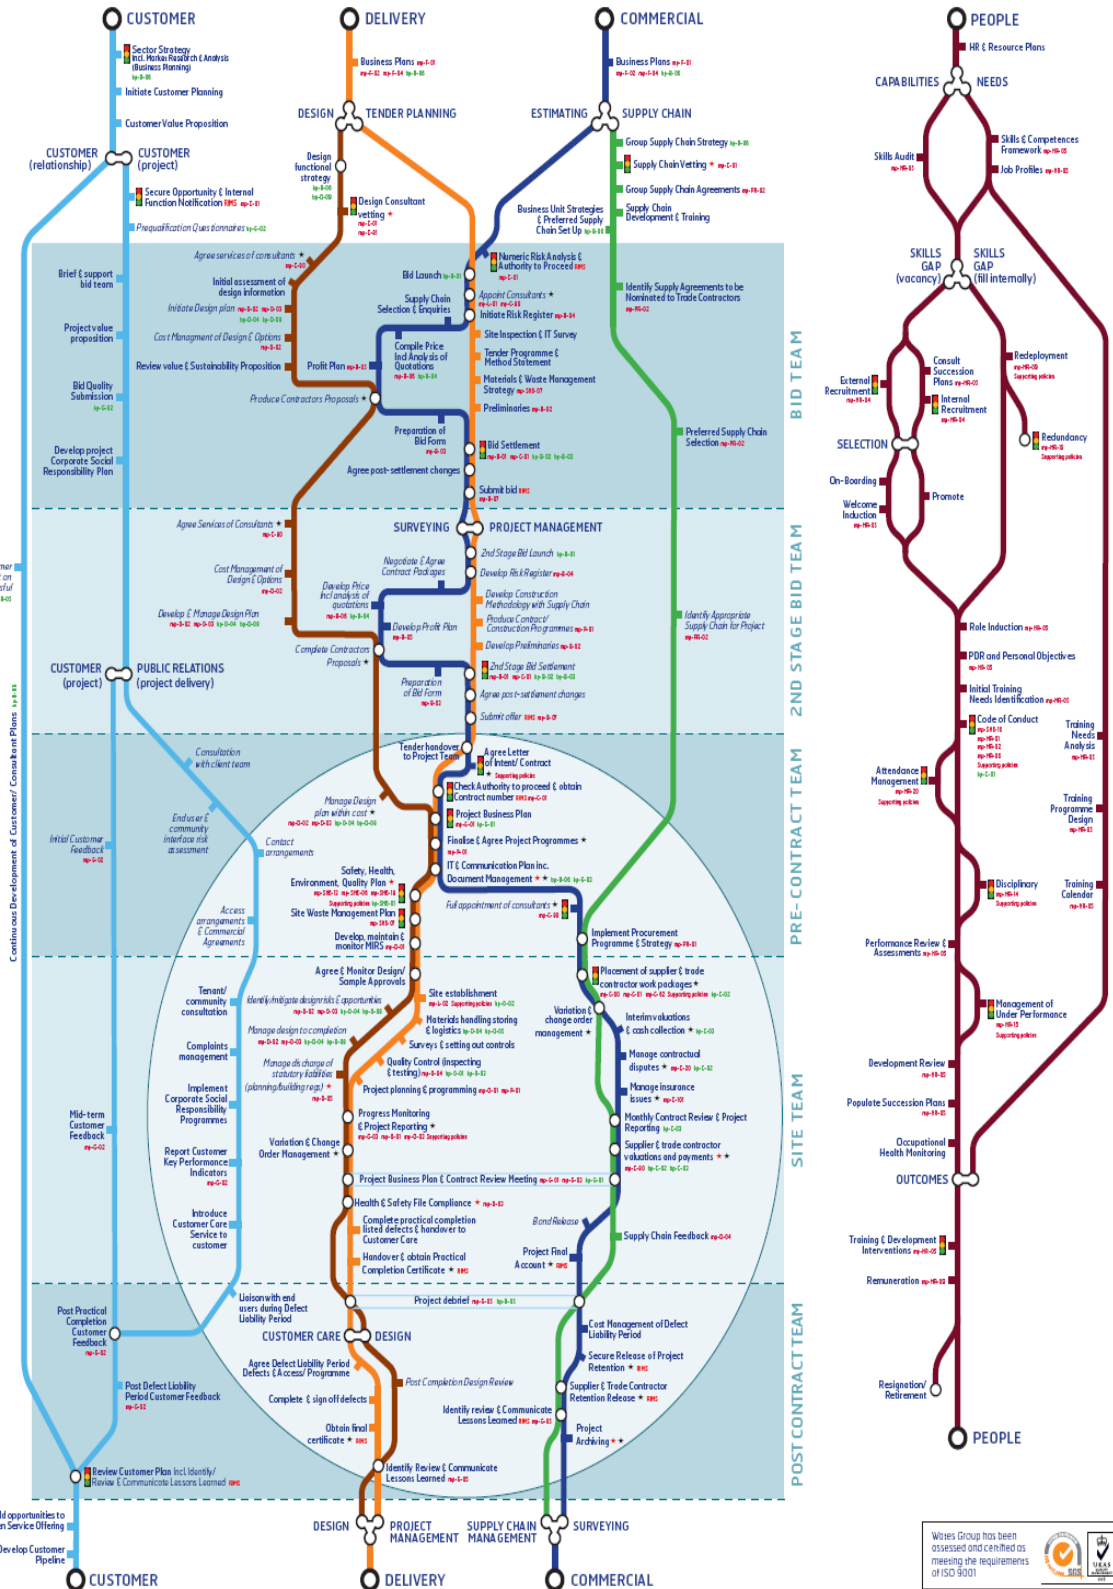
CUSTOMER

DELIVERY

COMMERCIAL

PEOPLE

Sector Strategy incl. Market Research & Analysis (Business Planning)

Initiate Customer Planning

Customer Value Proposition

CUSTOMER (relationship)

CUSTOMER (project)

Secure Opportunity & Internal Function Notification

Prequalification Questionnaires

Business Plans

DESIGN

TENDER PLANNING

Design functional strategy

Design Consultant vetting

Business Plans

ESTIMATING

SUPPLY CHAIN

Group Supply Chain Strategy

Supply Chain Vetting

Group Supply Chain Agreements

Supply Chain Development & Training

Business Unit Strategies & Preferred Supply Chain Set Up

HR & Resource Plans

CAPABILITIES

NEEDS

Skills & Competences Framework

Skills Audit

Job Profiles

SKILLS GAP (vacancy)

SKILLS GAP (fill internally)

Agree services of consultants

Brief & support bid team

Initial assessment of design information

Initiate Design plan

Project value proposition

Cost Management of Design & Options

Review value & Sustainability Proposition

Profit Plan

Bid Quality Submission

Produce Contractors Proposals

Develop project Corporate Social Responsibility Plan

Bid Launch

Numeric Risk Analysis & Authority to Proceed

Appoint Consultants

Supply Chain Selection & Enquiries

Initiate Risk Register

Site Inspection & IT Survey

Compile Price incl Analysis of Quotations

Tender Programme & Method Statement

Materials & Waste Management Strategy

Preliminaries

Preparation of Bid Form

Bid Settlement

Agree post-settlement changes

Submit bid

Identify Supply Agreements to be Nominated to Trade Contractors

Preferred Supply Chain Selection

BID TEAM

Consult Succession Plans

Redeployment

External Recruitment

Internal Recruitment

SELECTION

Redundancy

On-Boarding

Promote

Welcome Induction

Agree Services of Consultants

SURVEYING

PROJECT MANAGEMENT

2nd Stage Bid Launch

Cost Management of Design & Options

Negotiate & Agree Contract Packages

Develop Risk Register

Develop Price incl analysis of quotations

Develop Construction Methodology with Supply Chain

Develop & Manage Design Plan

Develop Profit Plan

Produce Contract/ Construction Programmes

Develop Preliminaries

Complete Contractors Proposals

Identify Appropriate Supply Chain for Project

2nd Stage Bid Settlement

Preparation of Bid Form

Agree post-settlement changes

Submit offer

2ND STAGE BID TEAM

CUSTOMER (project)

PUBLIC RELATIONS (project delivery)

Continuous Development of Customer/ Consultant Plans

Role Induction

PDR and Personal Objectives

Initial Training Needs Identification

Code of Conduct

Training Needs Analysis

Consultation with client team

Tender handover to Project Team

Agree Letter of Intent/ Contract

Check Authority to proceed & obtain Contract number

Manage Design plan within cost

Project Business Plan

End user & community interface risk assessment

Finalise & Agree Project Programmes

Contact arrangements

Initial Customer Feedback

IT & Communication Plan inc. Document Management

Safety, Health, Environment, Quality Plan

Site Waste Management Plan

Full appointment of consultants

Access arrangements & Commercial Agreements

Develop, maintain & monitor MIRS

Implement Procurement Programme & Strategy

Attendance Management

Training Programme Design

Disciplinary

Training Calendar

PRE-CONTRACT TEAM

Performance Review & Assessments

Agree & Monitor Design/ Sample Approvals

Tenant/ community consultation

Identify/mitigate design risks & opportunities

Site establishment

Placement of supplier & trade contractor work packages

Manage design to completion

Materials handling storing & logistics

Variation & change order management

Interim valuations & cash collection

Surveys & setting out controls

Complaints management

Manage discharge of statutory liabilities (planning/building regs)

Quality Control (inspecting & testing)

Manage contractual disputes

Project planning & programming

Manage insurance issues

Implement Corporate Social Responsibility Programmes

Progress Monitoring & Project Reporting

Monthly Contract Review & Project Reporting

Mid-term Customer Feedback

Variation & Change Order Management

Supplier & trade contractor valuations and payments

Report Customer Key Performance Indicators

Project Business Plan & Contract Review Meeting

Management of Under Performance

Development Review

Populate Succession Plans

Occupational Health Monitoring

SITE TEAM

OUTCOMES

Introduce Customer Core Service to customer

Health & Safety File Compliance

Complete practical completion listed defects & handover to Customer Care

Bond Release

Supply Chain Feedback

Project Final Account

Handover & obtain Practical Completion Certificate

Training & Development Interventions

Remuneration

Liaison with end users during Defect Liability Period

Project debrief

Post Practical Completion Customer Feedback

CUSTOMER CARE

DESIGN

Cost Management of Defect Liability Period

Agree Defect Liability Period Defects & Access/ Programme

Post Completion Design Review

Secure Release of Project Retention

Post Defect Liability Period Customer Feedback

Complete & sign off defects

Supplier & Trade Contractor Retention Release

Identify review & Communicate Lessons Learned

Obtain final certificate

Project Archiving

POST CONTRACT TEAM

Resignation/ Retirement

Review Customer Plan incl Identify/ Review & Communicate Lessons Learned

Identify Review & Communicate Lessons Learned

PEOPLE

...ld opportunities to ...n Service Offering

...evelop Customer Pipeline

DESIGN

PROJECT MANAGEMENT

SUPPLY CHAIN MANAGEMENT

SURVEYING

CUSTOMER

DELIVERY

COMMERCIAL

Wates Group has been assessed and certified as meeting the requirements of ISO 9001